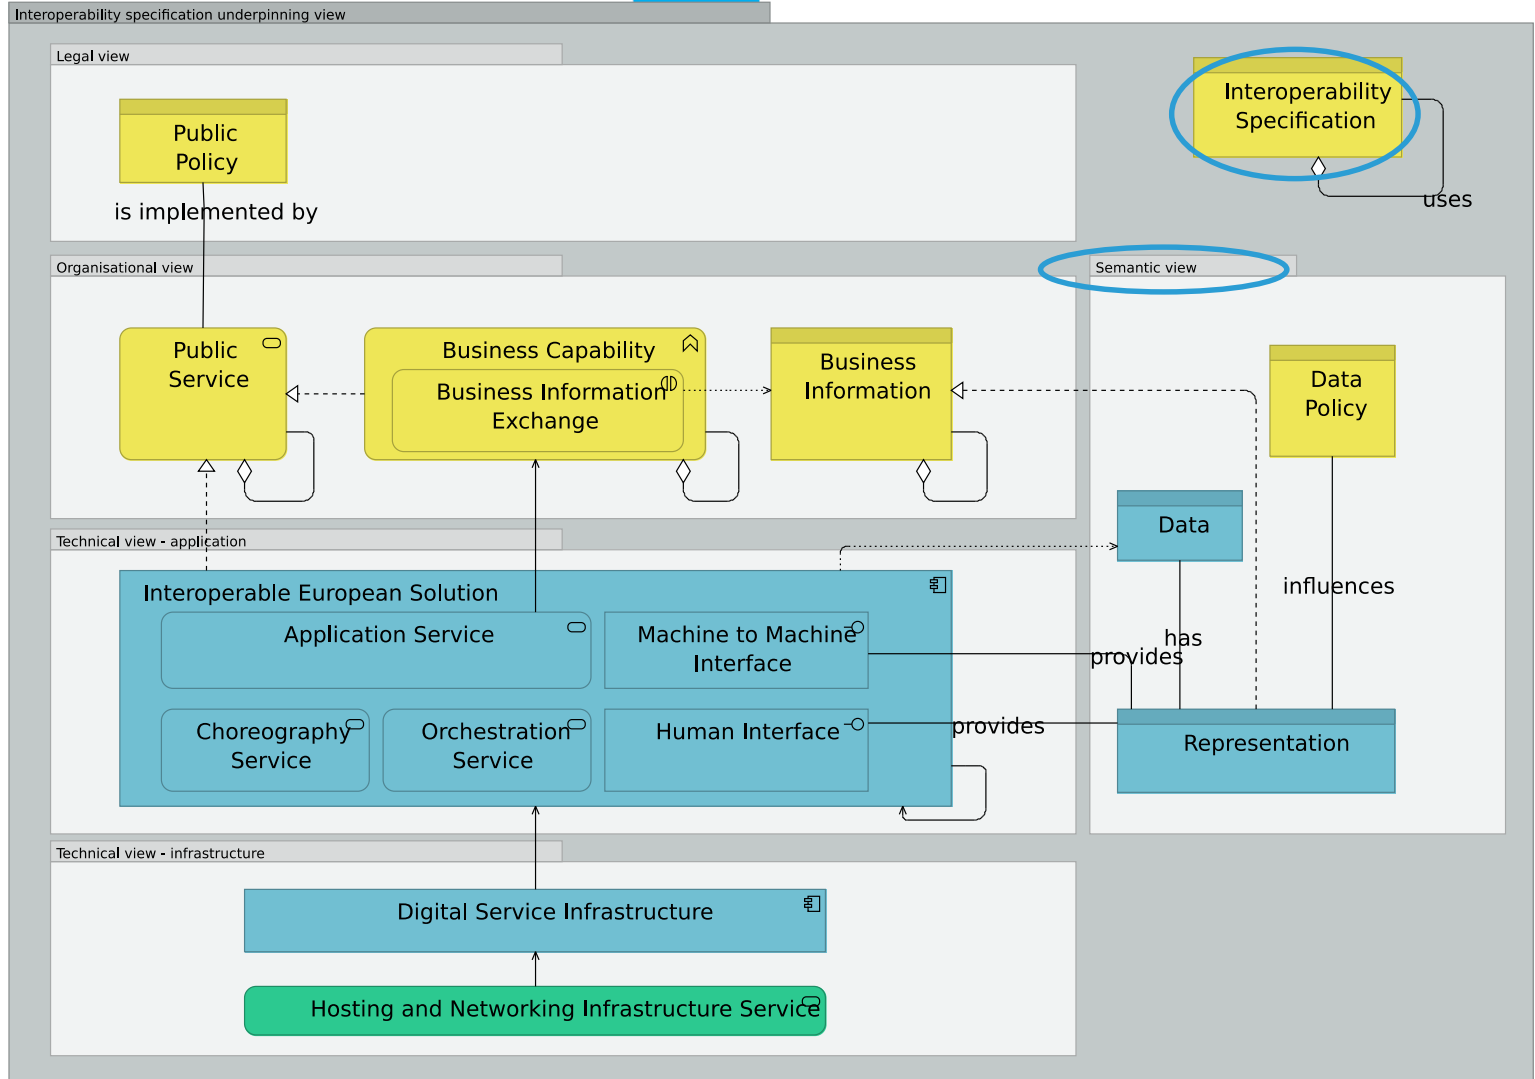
Interoperability specification underpinning view

Legal view

Public Policy

is implemented by

Interoperability Specification

uses

Organisational view

Public Service

Business Capability

Business Information Exchange

Business Information

Semantic view

Data Policy

Data

Technical view - application

Interoperable European Solution

Application Service

Machine to Machine Interface

Choreography Service

Orchestration Service

Human Interface

influences

has

provides

provides

Representation

Technical view - infrastructure

Digital Service Infrastructure

Hosting and Networking Infrastructure Service